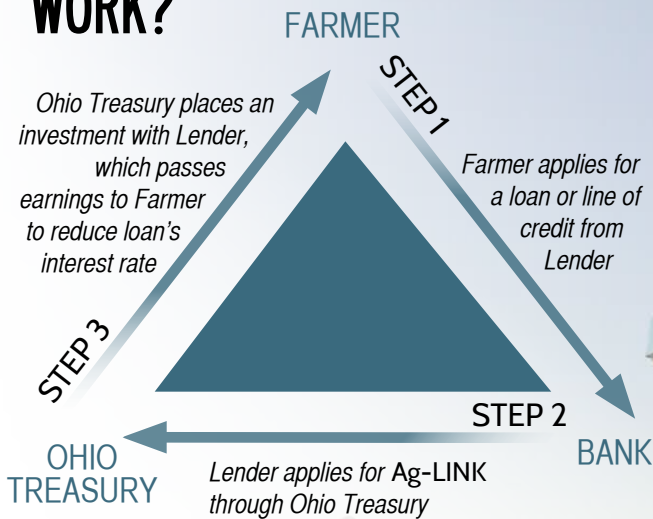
WORK?

FARMER

STEP 1

Farmer applies for a loan or line of credit from Lender

Ohio Treasury places an investment with Lender, which passes earnings to Farmer to reduce loan's interest rate

STEP 3

STEP 2

BANK

OHIO TREASURY

Lender applies for Ag-LINK through Ohio Treasury